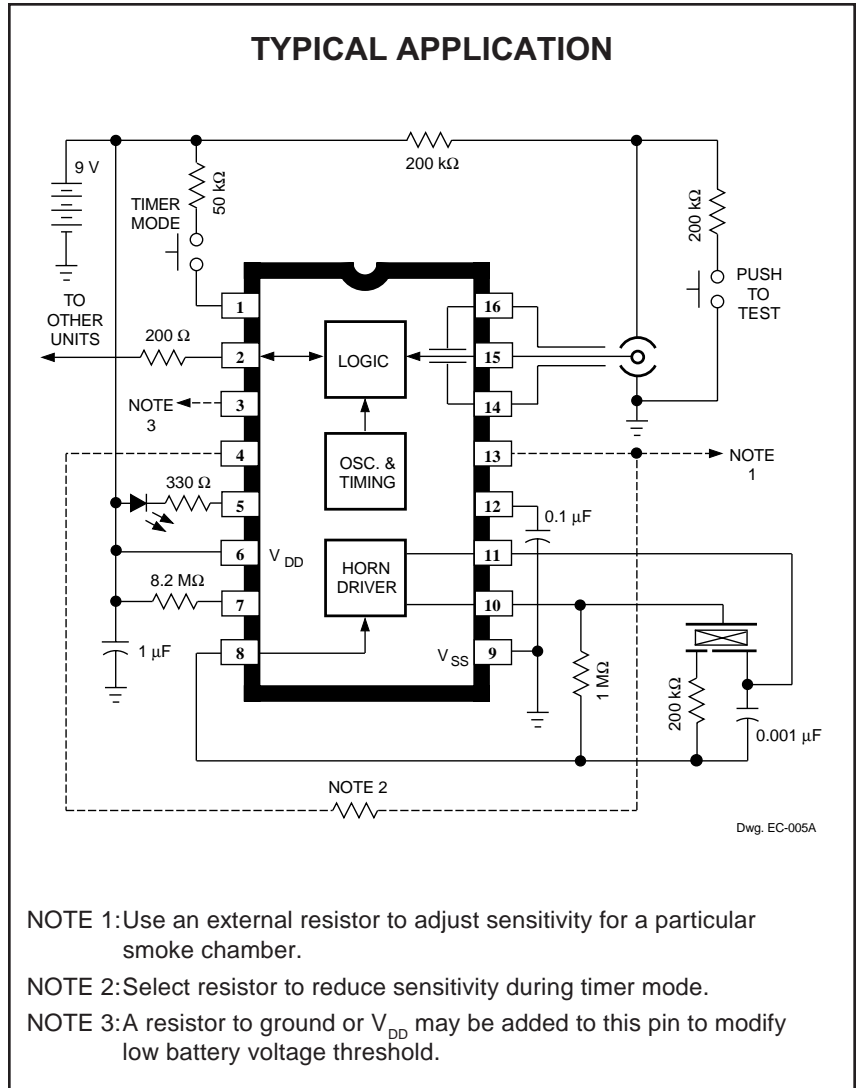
TYPICAL APPLICATION

9 V

200 kΩ

50 kΩ

TIMER MODE

200 kΩ

PUSH TO TEST

TO OTHER UNITS

200 Ω

NOTE 3

330 Ω

8.2 MΩ

1 µF

1

2

3

4

5

6

7

8

16

15

14

13

12

11

10

9

LOGIC

OSC. & TIMING

HORN DRIVER

$V_{DD}$

$V_{SS}$

NOTE 1

0.1 µF

1 MΩ

200 kΩ

0.001 µF

NOTE 2

Dwg. EC-005A

NOTE 1: Use an external resistor to adjust sensitivity for a particular smoke chamber.

NOTE 2: Select resistor to reduce sensitivity during timer mode.

NOTE 3: A resistor to ground or $V_{DD}$ may be added to this pin to modify low battery voltage threshold.